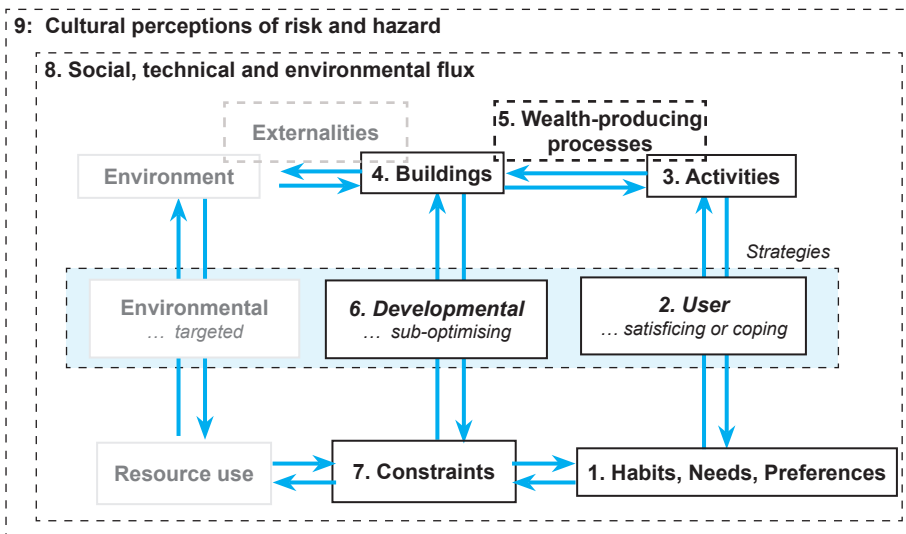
9: Cultural perceptions of risk and hazard

8. Social, technical and environmental flux

Externalities

5. Wealth-producing processes

Environment

4. Buildings

3. Activities

Strategies

Environmental … targeted

6. Developmental … sub-optimising

2. User … satisficing or coping

Resource use

7. Constraints

1. Habits, Needs, Preferences